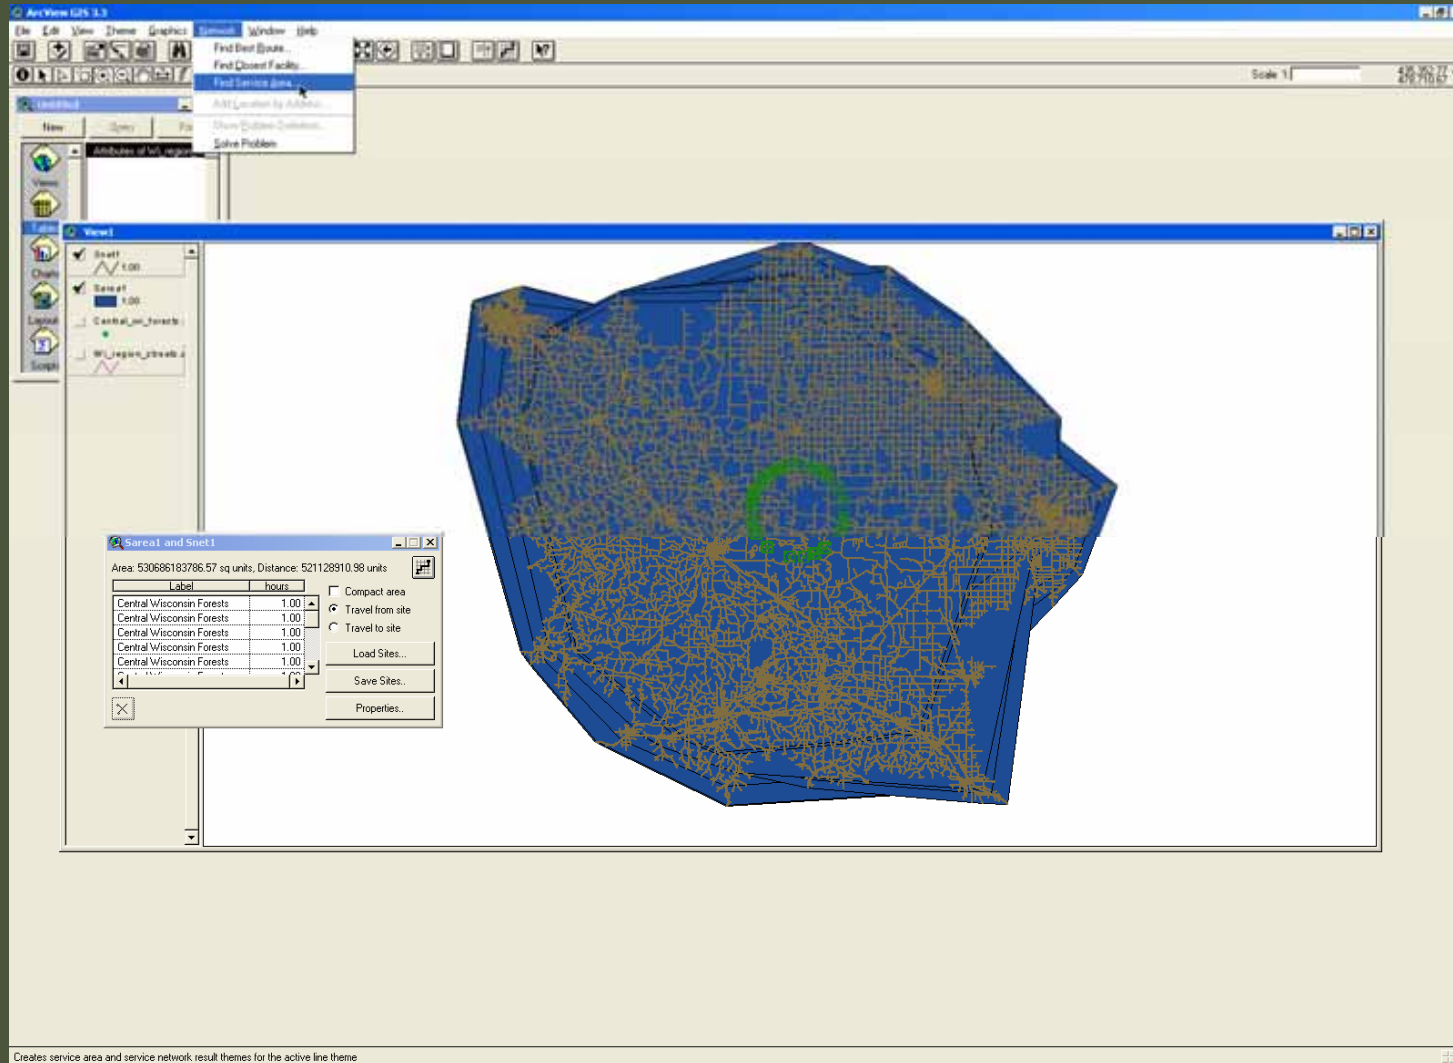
ArcView GIS 3.3

File Edit View Theme Graphics Network Window Help

Find Best Route...
Find Closest Facility...
Find Service Area...
Add Location by Address...
Show Problem Definition...
Solve Problem

Scale 1:
435,352.77
470,770.67

Untitled
New Open Print
Attributes of WI_region
Views
Tables
Charts
Layouts
Scripts

View1
Snet1
1.00
Sarea1
1.00
Central_wi_forests
WI_region_streets

Sarea1 and Snet1
Area: 530686183786.57 sq units, Distance: 521128910.98 units

| Label | hours |
|---|---|
| Central Wisconsin Forests | 1.00 |
| Central Wisconsin Forests | 1.00 |
| Central Wisconsin Forests | 1.00 |
| Central Wisconsin Forests | 1.00 |
| Central Wisconsin Forests | 1.00 |

Compact area
Travel from site
Travel to site
Load Sites...
Save Sites...
Properties...

Creates service area and service network result themes for the active line theme